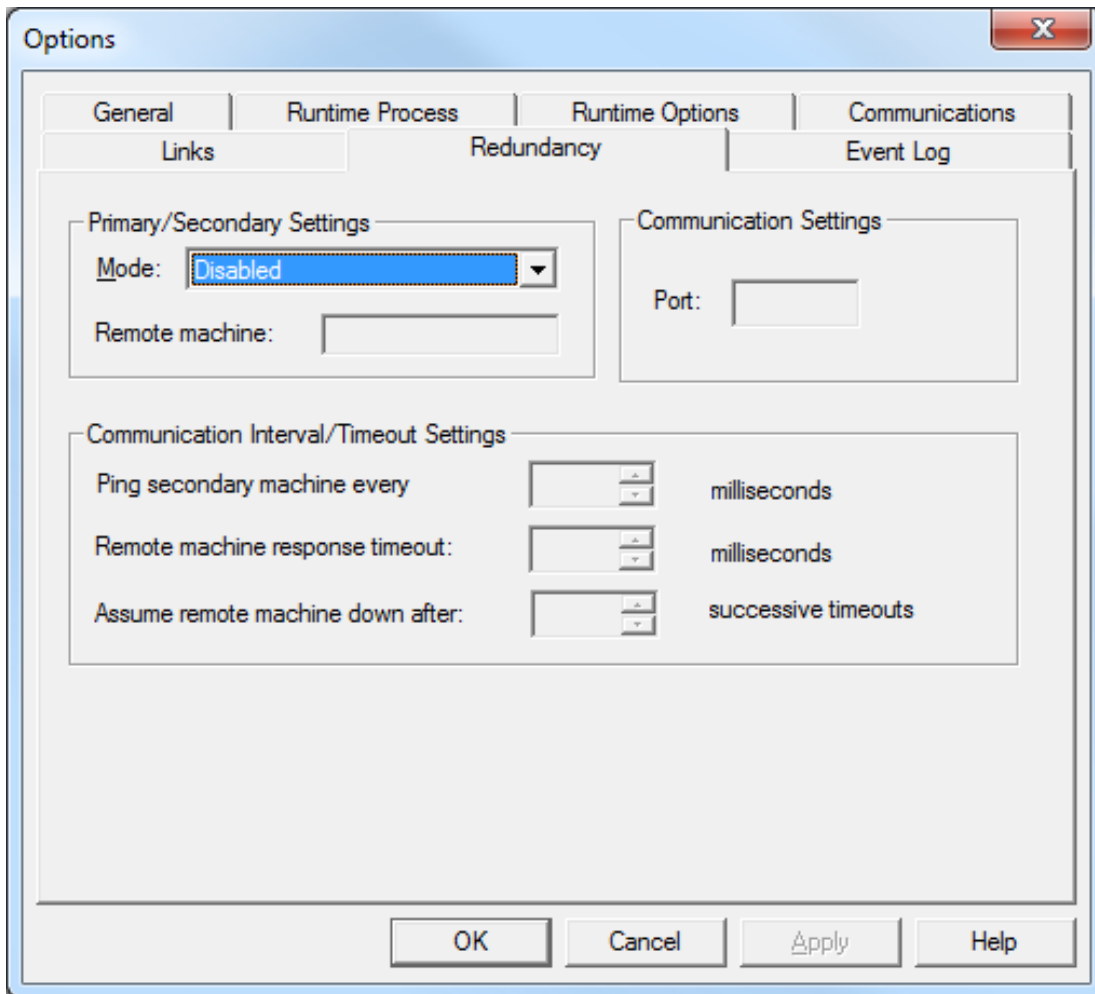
Options

General
Runtime Process
Runtime Options
Communications
Links
Redundancy
Event Log

Primary/Secondary Settings
Mode: Disabled
Remote machine:

Communication Settings
Port:

Communication Interval/Timeout Settings
Ping secondary machine every milliseconds
Remote machine response timeout: milliseconds
Assume remote machine down after: successive timeouts

OK
Cancel
Apply
Help